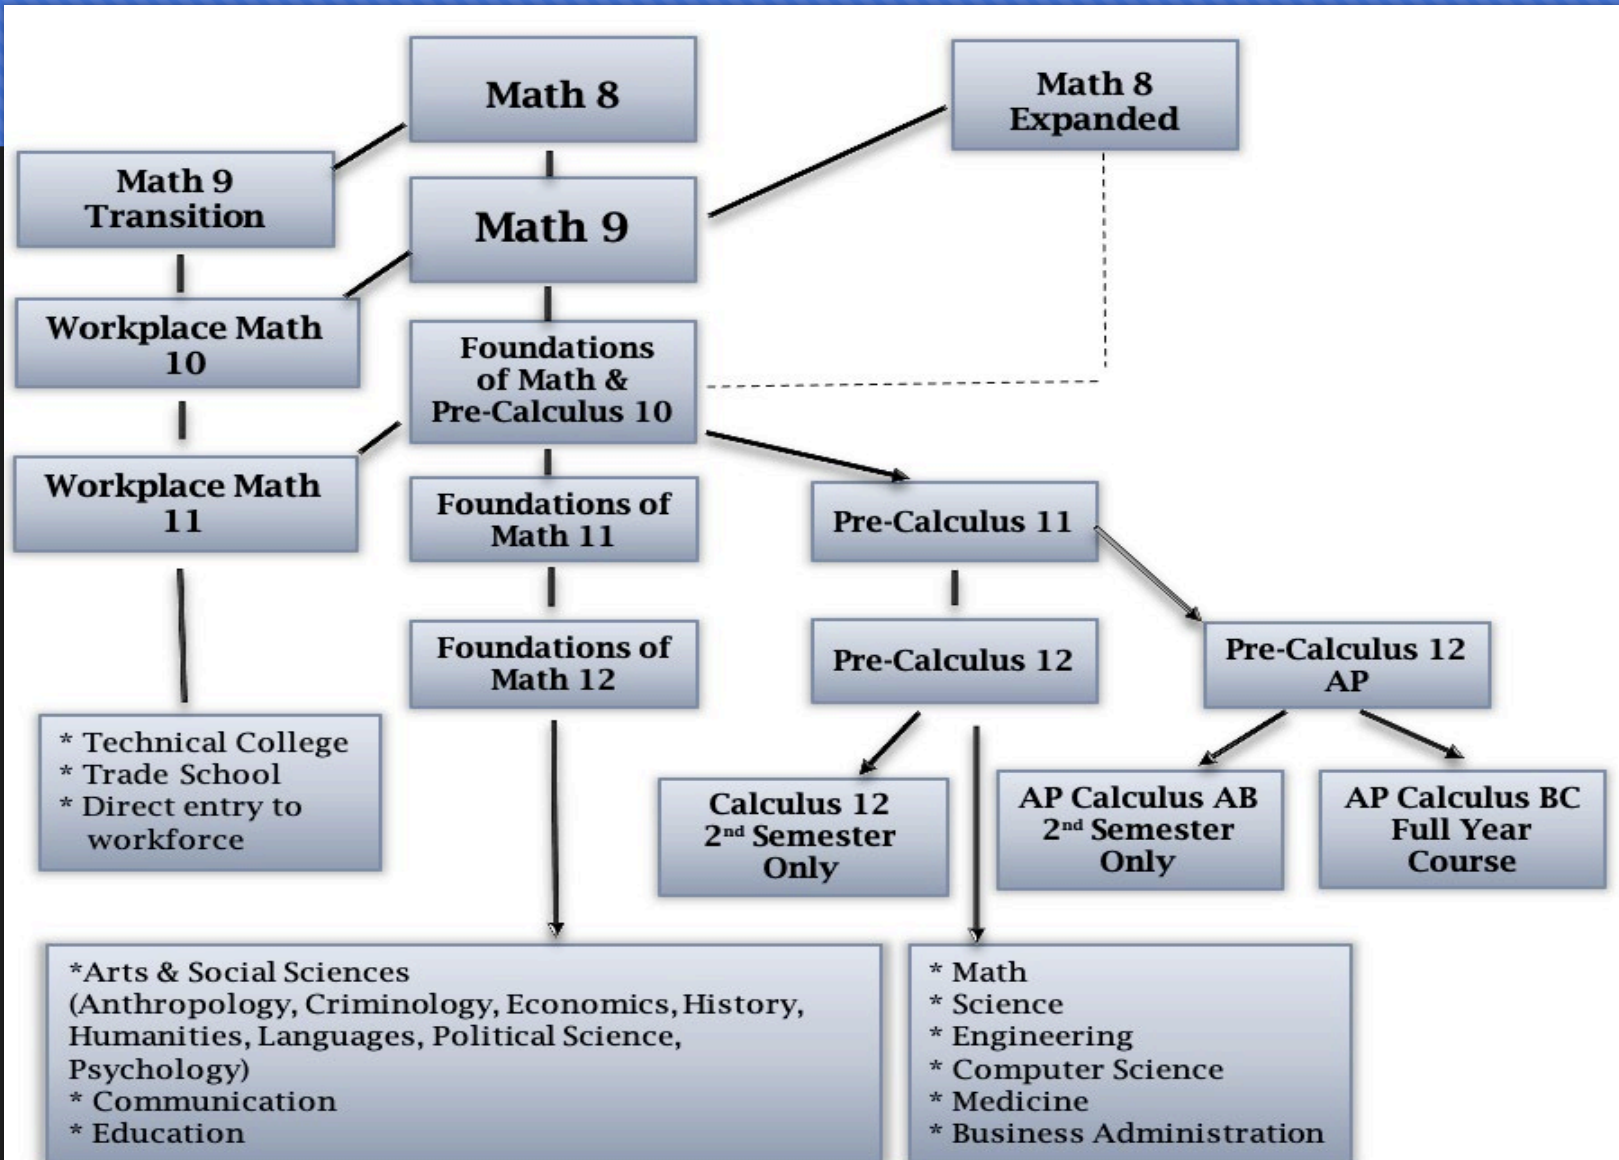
Math 8

Math 8 Expanded

Math 9 Transition

Math 9

Workplace Math 10

Foundations of Math & Pre-Calculus 10

Workplace Math 11

Foundations of Math 11

Pre-Calculus 11

Foundations of Math 12

Pre-Calculus 12

Pre-Calculus 12 AP

* Technical College
* Trade School
* Direct entry to workforce

Calculus 12 2$^{nd}$ Semester Only

AP Calculus AB 2$^{nd}$ Semester Only

AP Calculus BC Full Year Course

*Arts & Social Sciences (Anthropology, Criminology, Economics, History, Humanities, Languages, Political Science, Psychology)
* Communication
* Education

* Math
* Science
* Engineering
* Computer Science
* Medicine
* Business Administration